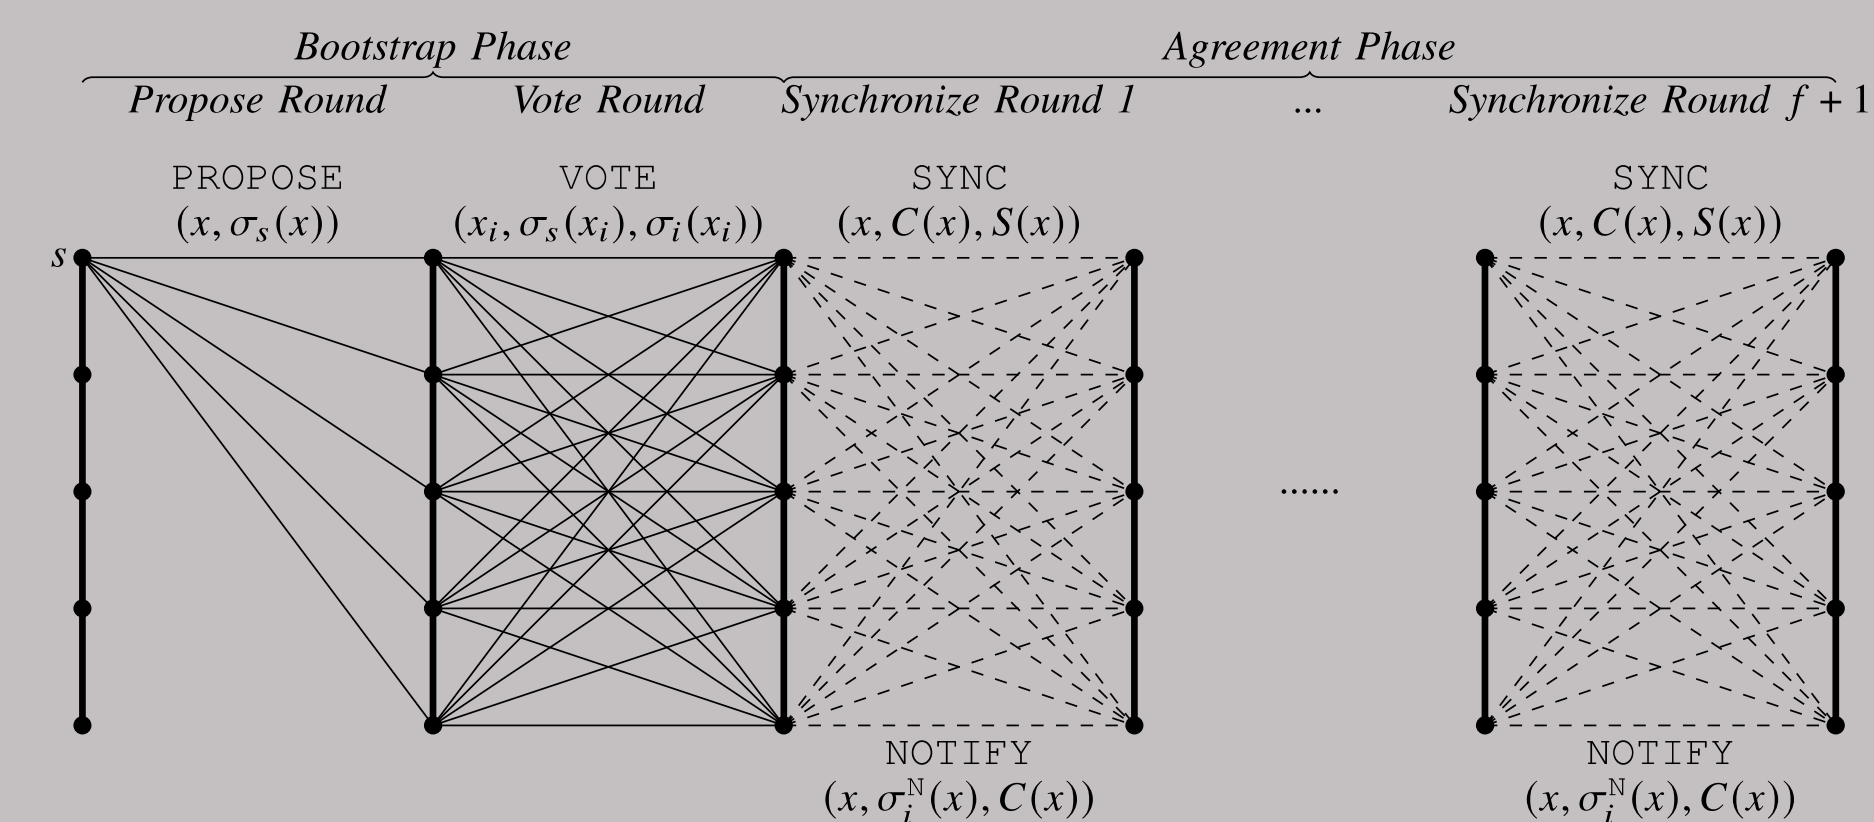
Bootstrap Phase

Agreement Phase

Propose Round

Vote Round

Synchronize Round 1

...

Synchronize Round $f+1$

PROPOSE
$(x, \sigma_s(x))$

VOTE
$(x_i, \sigma_s(x_i), \sigma_i(x_i))$

SYNC
$(x, C(x), S(x))$

SYNC
$(x, C(x), S(x))$

$s$

......

NOTIFY
$(x, \sigma_i^{\mathrm{N}}(x), C(x))$

NOTIFY
$(x, \sigma_i^{\mathrm{N}}(x), C(x))$